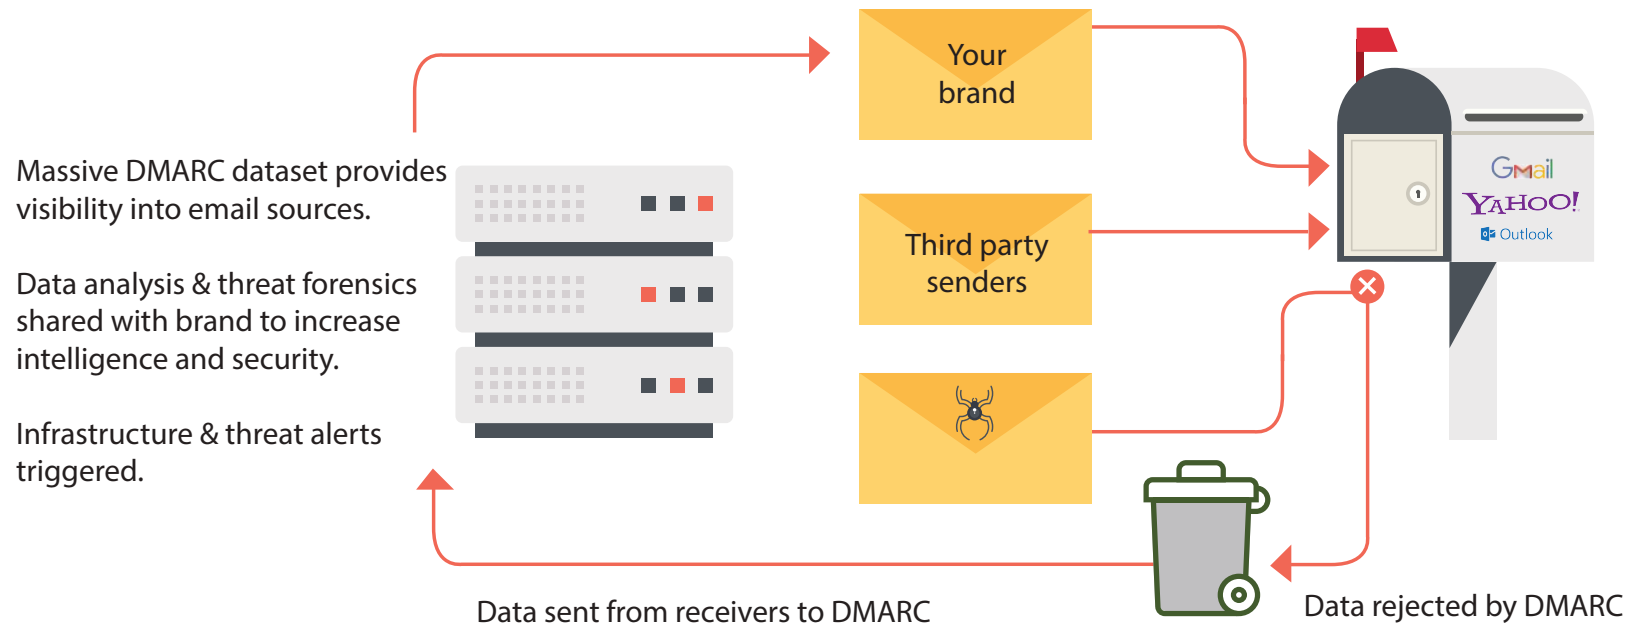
Your brand

Third party senders

Massive DMARC dataset provides visibility into email sources.

Data analysis & threat forensics shared with brand to increase intelligence and security.

Infrastructure & threat alerts triggered.

Gmail
YAHOO!
Outlook

Data sent from receivers to DMARC

Data rejected by DMARC